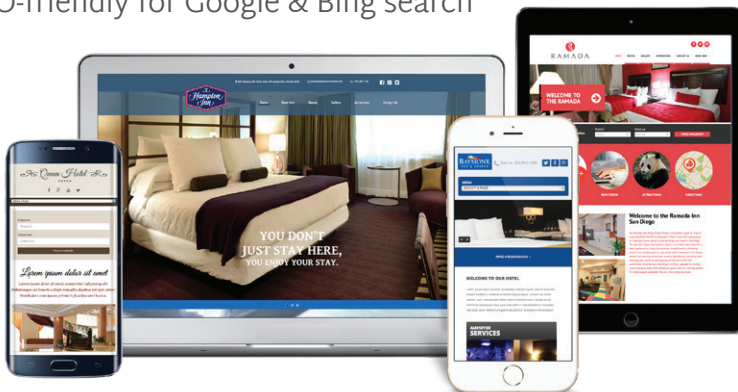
O-friendly for Google & Bing search

Hampton Inn

Home Book Now Rooms Gallery Attractions Contact Us

YOU DON'T JUST STAY HERE, YOU ENJOY YOUR STAY.

Queen Hotel

Lorem ipsum dolor sit amet

RAYSTONE

WELCOME TO OUR HOTEL

AMENITIES SERVICES

RAMADA

WELCOME TO THE RAMADA

Welcome to the Ramada Inn San Diego